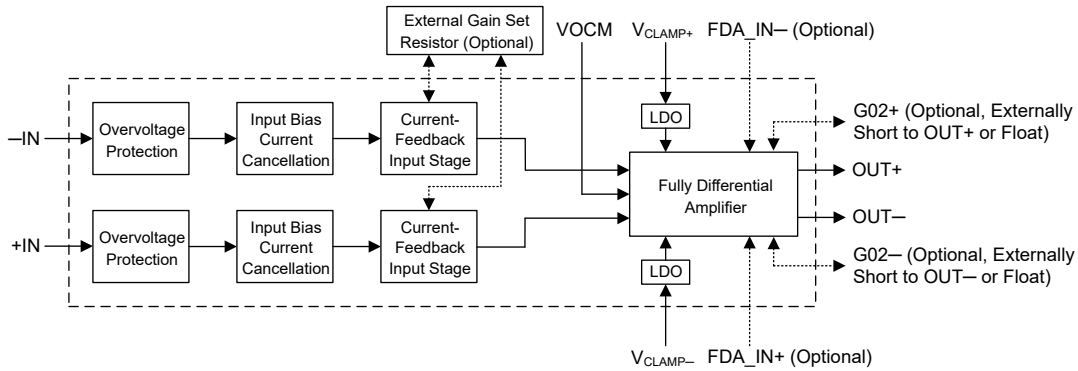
External Gain Set Resistor (Optional)

VOCM

$V_{CLAMP+}$

FDA_IN– (Optional)

–IN

Overvoltage Protection

Input Bias Current Cancellation

Current-Feedback Input Stage

LDO

G02+ (Optional, Externally Short to OUT+ or Float)

Fully Differential Amplifier

OUT+

OUT–

+IN

Overvoltage Protection

Input Bias Current Cancellation

Current-Feedback Input Stage

LDO

G02– (Optional, Externally Short to OUT– or Float)

$V_{CLAMP–}$

FDA_IN+ (Optional)